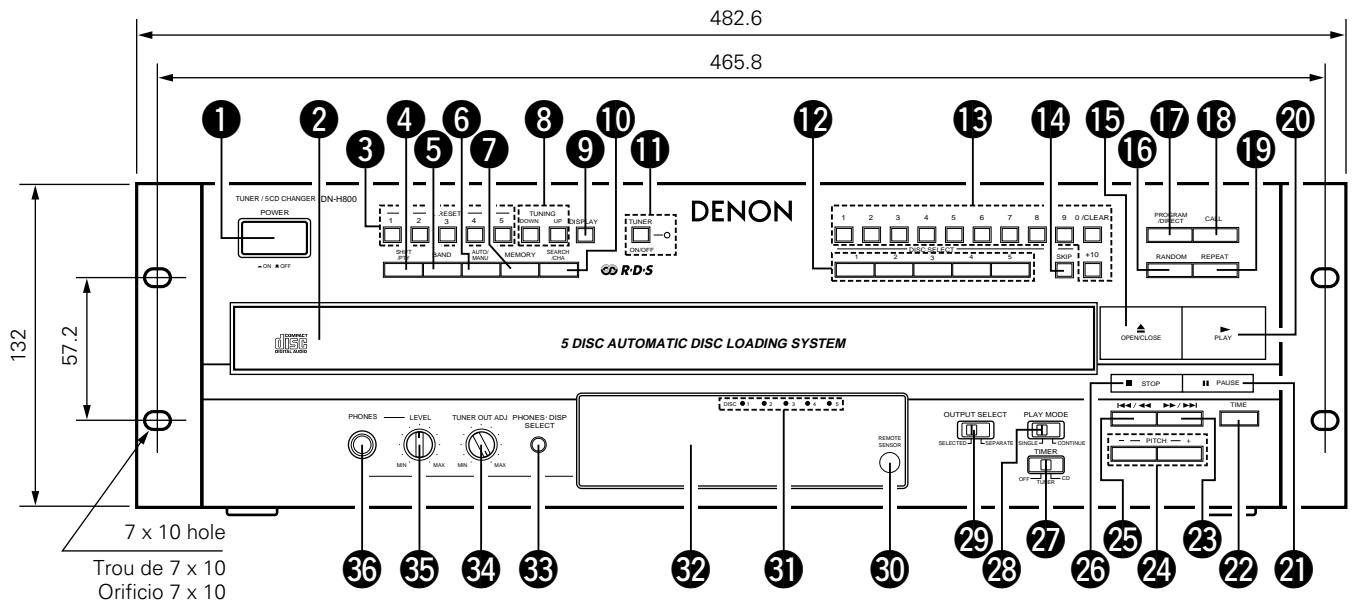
482.6

465.8

1 2 3 4 5 6 7 8 9 10 11 12 13 14 15 16 17 18 19 20

TUNER / 5CD CHANGER DN-H800

POWER

ON OFF

1 2 PRESET 3 4 5

TUNING DOWN UP

DISPLAY

SHIFT /P.TY BAND AUTO/ MANU MEMORY SEARCH /CHA

TUNER ON/OFF

R·D·S

DENON

1 2 3 4 5 6 7 8 9 0 /CLEAR

+10

SKIP

DISC SELECT 1 2 3 4 5

PROGRAM /DIRECT CALL

RANDOM REPEAT

132

57.2

COMPACT disc DIGITAL AUDIO

5 DISC AUTOMATIC DISC LOADING SYSTEM

OPEN/CLOSE

PLAY

STOP PAUSE

PHONES LEVEL MIN MAX

TUNER OUT ADJ MIN MAX

PHONES· DISP SELECT

DISC 1 2 3 4 5

REMOTE SENSOR

OUTPUT SELECT SELECTED SEPARATE

PLAY MODE SINGLE CONTINUE

TIMER OFF TUNER CD

TIME

PITCH − +

7 x 10 hole

Trou de 7 x 10

Orificio 7 x 10

36 35 34 33 32 31 30 29 28 27 26 25 24 23 22 21